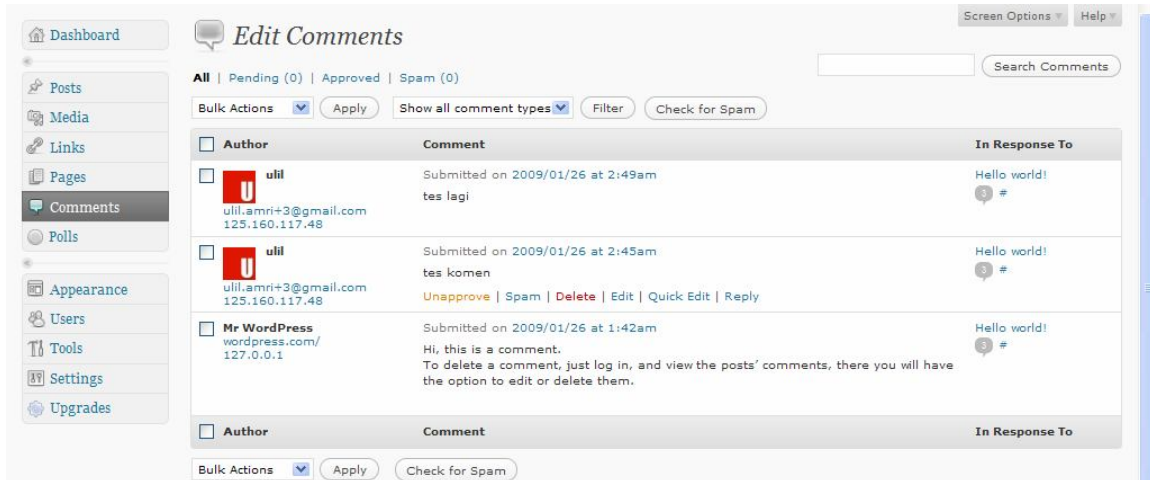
Dashboard
Posts
Media
Links
Pages
Comments
Polls
Appearance
Users
Tools
Settings
Upgrades

Screen Options ▾ Help ▾

Edit Comments

All | Pending (0) | Approved | Spam (0)

Search Comments

Bulk Actions Apply Show all comment types Filter Check for Spam

| Author | Comment | In Response To |
|---|---|---|
| ulil ulil.amri+3@gmail.com 125.160.117.48 | Submitted on 2009/01/26 at 2:49am tes lagi | Hello world! 3 # |
| ulil ulil.amri+3@gmail.com 125.160.117.48 | Submitted on 2009/01/26 at 2:45am tes komen Unapprove \| Spam \| Delete \| Edit \| Quick Edit \| Reply | Hello world! 3 # |
| Mr WordPress wordpress.com/ 127.0.0.1 | Submitted on 2009/01/26 at 1:42am Hi, this is a comment. To delete a comment, just log in, and view the posts' comments, there you will have the option to edit or delete them. | Hello world! 3 # |
| Author | Comment | In Response To |

Bulk Actions Apply Check for Spam